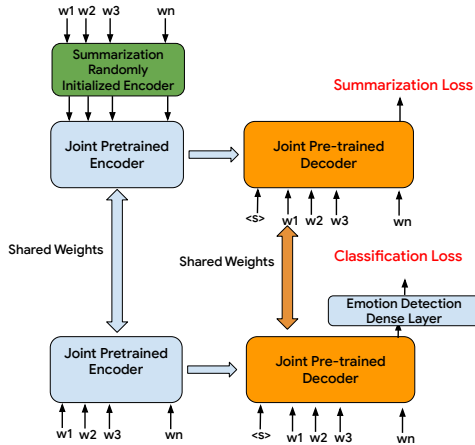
w1 w2 w3 wn

Summarization Randomly Initialized Encoder

Joint Pretrained Encoder

Summarization Loss

Joint Pre-trained Decoder

<s> w1 w2 w3 wn

Shared Weights

Shared Weights

Classification Loss

Emotion Detection Dense Layer

Joint Pretrained Encoder

Joint Pre-trained Decoder

w1 w2 w3 wn

<s> w1 w2 w3 wn